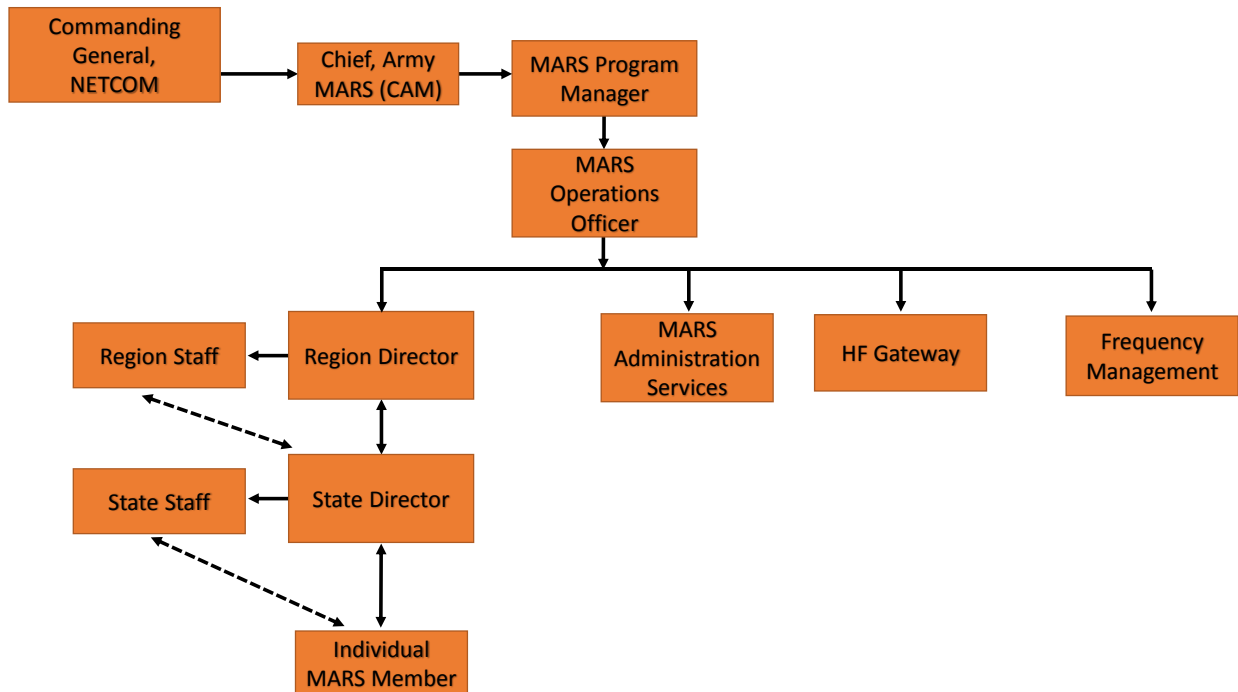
Commanding General, NETCOM

Chief, Army MARS (CAM)

MARS Program Manager

MARS Operations Officer

Region Staff

Region Director

MARS Administration Services

HF Gateway

Frequency Management

State Staff

State Director

Individual MARS Member